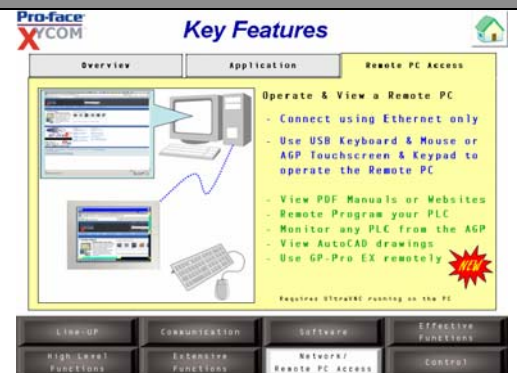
Pro-face XYCOM

Key Features

Overview | Application | Remote PC Access

Operate & View a Remote PC

- Connect using Ethernet only

- Use USB Keyboard & Mouse or AGP Touchscreen & Keypad to operate the Remote PC

- View PDF Manuals or Websites
- Remote Program your PLC
- Monitor any PLC from the AGP
- View AutoCAD drawings
- Use GP-Pro EX remotely

NEW

Requires UltraVNC running on the PC

Line-UP | Communication | Software | Effective Functions

High Level Functions | Extensive Functions | Network/ Remote PC Access | Control